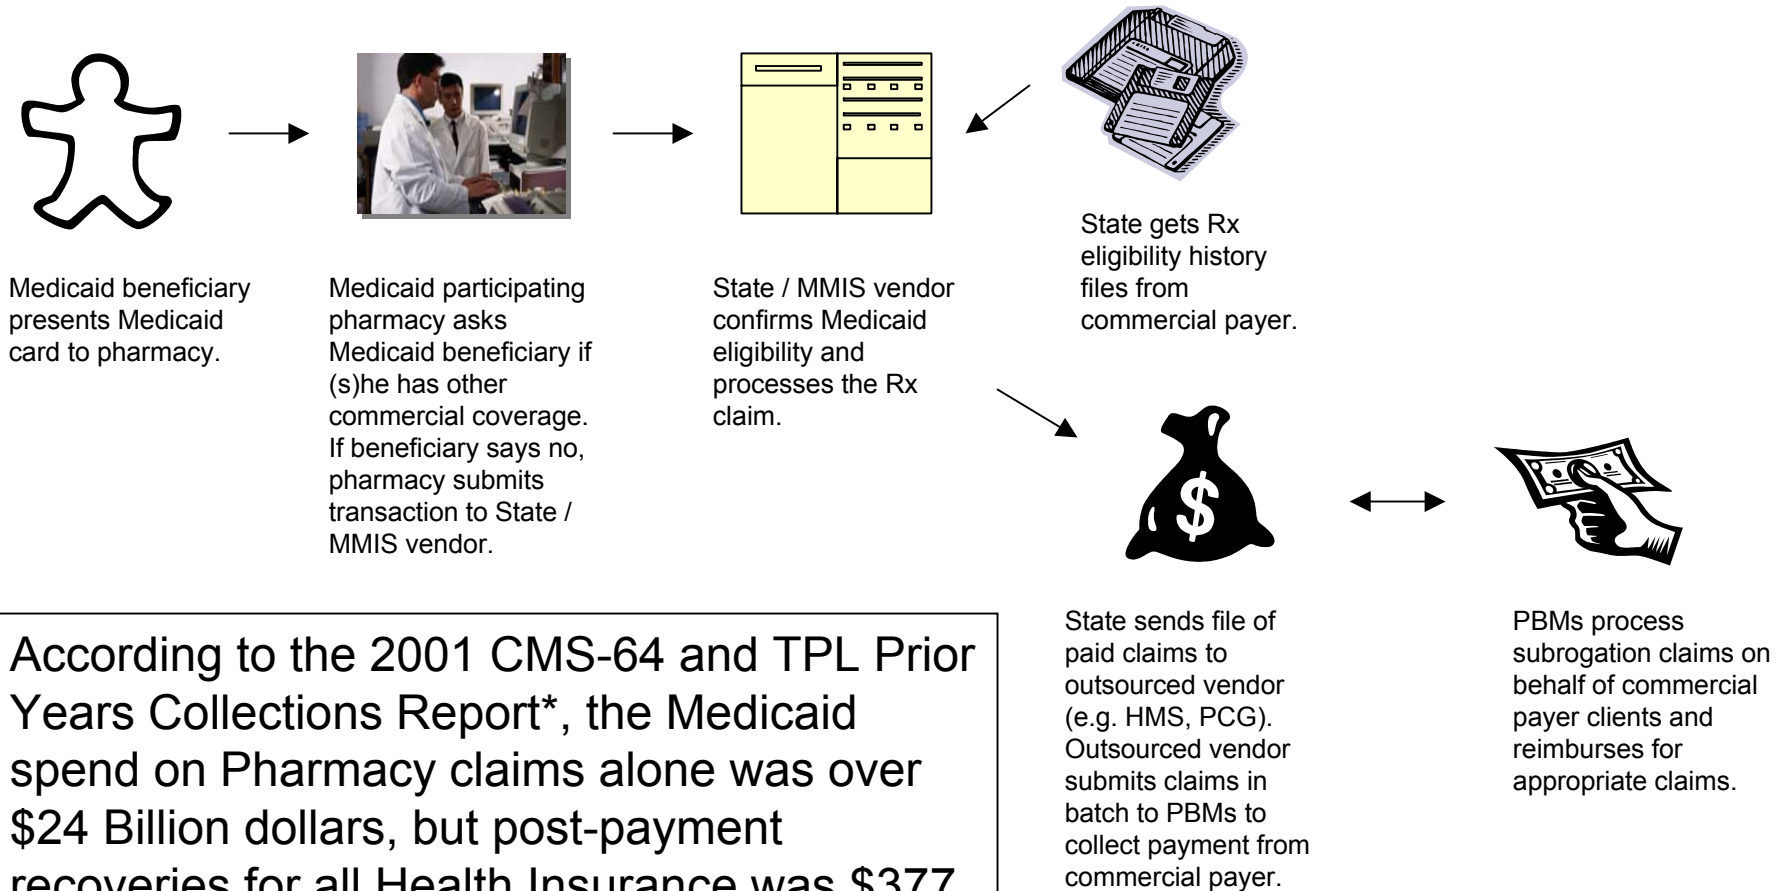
Medicaid beneficiary presents Medicaid card to pharmacy.

Medicaid participating pharmacy asks Medicaid beneficiary if (s)he has other commercial coverage. If beneficiary says no, pharmacy submits transaction to State / MMIS vendor.

State / MMIS vendor confirms Medicaid eligibility and processes the Rx claim.

State gets Rx eligibility history files from commercial payer.

$

State sends file of paid claims to outsourced vendor (e.g. HMS, PCG). Outsourced vendor submits claims in batch to PBMs to collect payment from commercial payer.

PBMs process subrogation claims on behalf of commercial payer clients and reimburses for appropriate claims.

According to the 2001 CMS-64 and TPL Prior Years Collections Report*, the Medicaid spend on Pharmacy claims alone was over $24 Billion dollars, but post-payment recoveries for all Health Insurance was $377 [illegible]